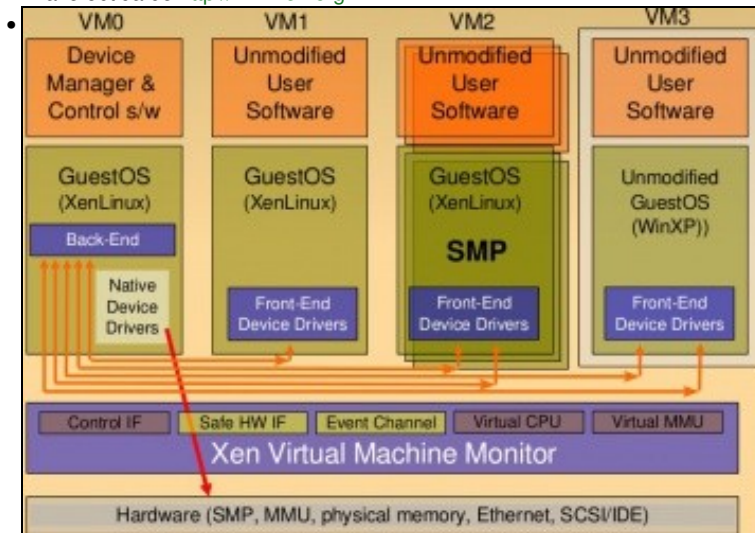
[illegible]

VM0
Device Manager & Control s/w
GuestOS (XenLinux)
Back-End
Native Device Drivers

VM1
Unmodified User Software
GuestOS (XenLinux)
Front-End Device Drivers

VM2
Unmodified User Software
GuestOS (XenLinux)
SMP
Front-End Device Drivers

VM3
Unmodified User Software
Unmodified GuestOS (WinXP))
Front-End Device Drivers

Control IF | Safe HW IF | Event Channel | Virtual CPU | Virtual MMU

Xen Virtual Machine Monitor

Hardware (SMP, MMU, physical memory, Ethernet, SCSI/IDE)